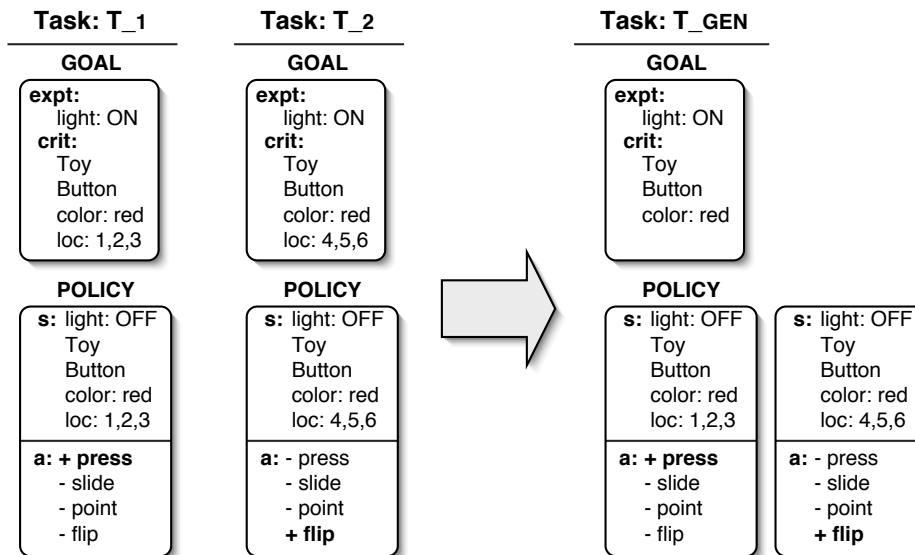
Task: T_1

GOAL

expt:
light: ON
crit:
Toy
Button
color: red
loc: 1,2,3

POLICY

s: light: OFF
Toy
Button
color: red
loc: 1,2,3

a: + press
- slide
- point
- flip

Task: T_2

GOAL

expt:
light: ON
crit:
Toy
Button
color: red
loc: 4,5,6

POLICY

s: light: OFF
Toy
Button
color: red
loc: 4,5,6

a: - press
- slide
- point
+ flip

Task: T_GEN

GOAL

expt:
light: ON
crit:
Toy
Button
color: red

POLICY

s: light: OFF
Toy
Button
color: red
loc: 1,2,3

a: + press
- slide
- point
- flip

s: light: OFF
Toy
Button
color: red
loc: 4,5,6

a: - press
- slide
- point
+ flip